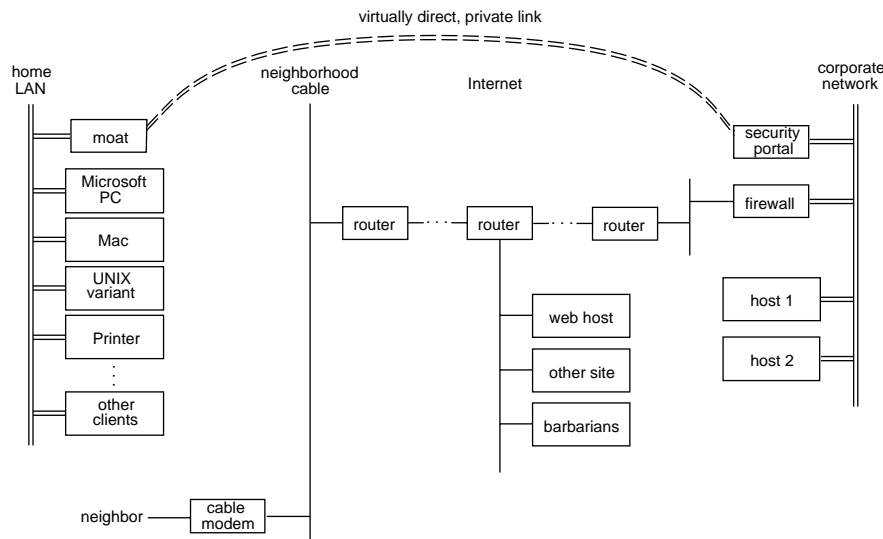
virtually direct, private link

home LAN

neighborhood cable

Internet

corporate network

moat

security portal

Microsoft PC

Mac

UNIX variant

Printer

other clients

router

router

router

firewall

host 1

host 2

web host

other site

barbarians

neighbor

cable modem